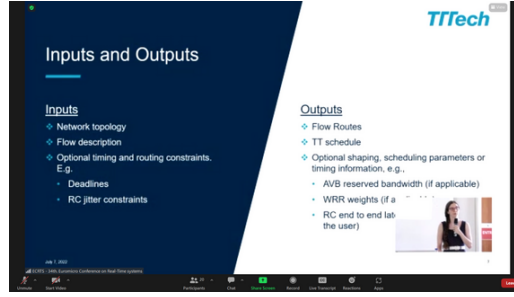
TTTech

Inputs and Outputs

Inputs
Network topology
Flow description
Optional timing and routing constraints. E.g.
Deadlines
RC jitter constraints

Outputs
Flow Routes
TT schedule
Optional shaping, scheduling parameters or timing information, e.g.,
AVB reserved bandwidth (if applicable)
WRR weights (if a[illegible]
RC end to end lat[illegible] the user)

July 7, 2022

ECRTS – 34th Euromicro Conference on Real-Time Systems

Unmute Start Video Participants Chat Share Screen Record Live Transcript Reactions Apps Leave